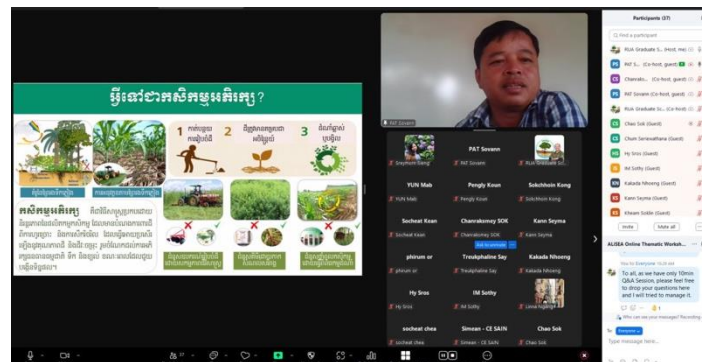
អ្វីទៅជាកសិកម្មអេកូឡូស៊ី?

1
2
3

កសិកម្មអេកូឡូស៊ី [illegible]

PAT Sovann

Sreymom Dang
PAT Sovann
PAT Sovann
RUA Graduate S...

YUN Mab
YUN Mab
Pengly Koun
Pengly Koun
Sokchhoin Kong
Sokchhoin Kong

Socheat Kean
Socheat Kean
Chanrakomny SOK
Chanrakomny SOK
Kann Seyma
Kann Seyma

phirum or
phirum or
Treukphaline Say
Treukphaline Say
Kakada Nhoeng
Kakada Nhoeng

Hy Sros
Hy Sros
IM Sothy
IM Sothy
Lima Ngang

socheat chea
Simean - CE SAIN
Simean - CE SAIN
Chao Sok

Participants (37)

Find a participant

RUA Graduate S... (Host, me)
PAT S... (Co-host, guest)
Chanrato... (Co-host, guest)
PAT Sovann (Co-host, guest)
RUA Graduate S... (Co-host)
Chao Sok (Guest)
Chum Serievattana (Guest)
Hy Sros (Guest)
IM Sothy (Guest)
Kakada Nhoeng (Guest)
Kann Seyma (Guest)
Khieam Sokle (Guest)

Invite
Mute all

ALISEA Online Thematic Worksh...

To all, as we have only 10min Q&A Session, please feel free to drop your questions here and I will tried to manage it.

To: Everyone

Type message here...

37